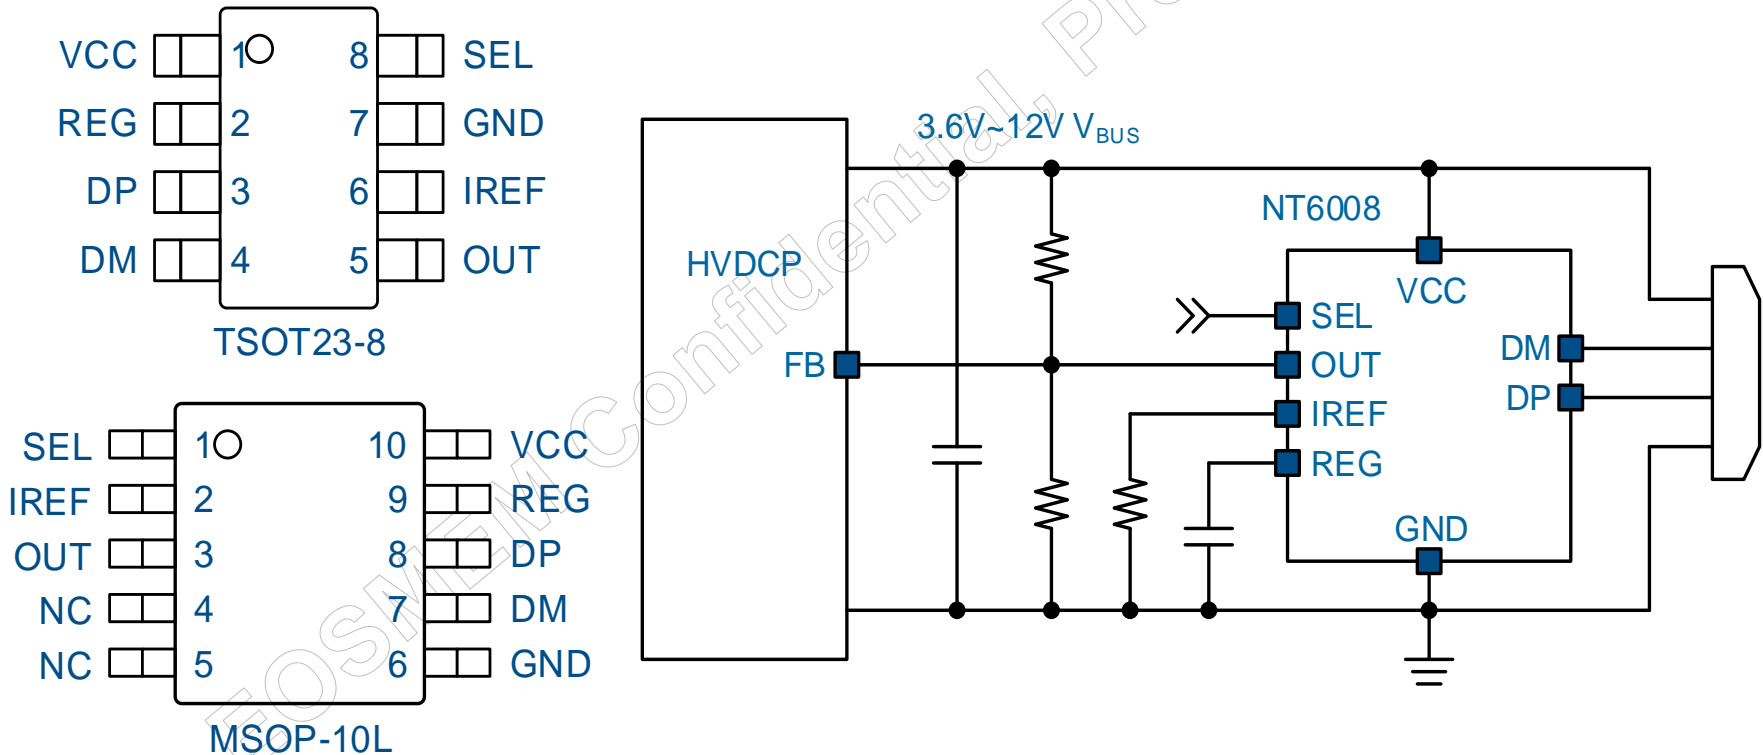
VCC 1 8 SEL
REG 2 7 GND
DP 3 6 IREF
DM 4 5 OUT
TSOT23-8

SEL 1 10 VCC
IREF 2 9 REG
OUT 3 8 DP
NC 4 7 DM
NC 5 6 GND
MSOP-10L

3.6V~12V $V_{BUS}$
HVDCP
FB
NT6008
VCC
SEL
OUT
IREF
REG
DM
DP
GND

FOSMEM Confidential, Pr